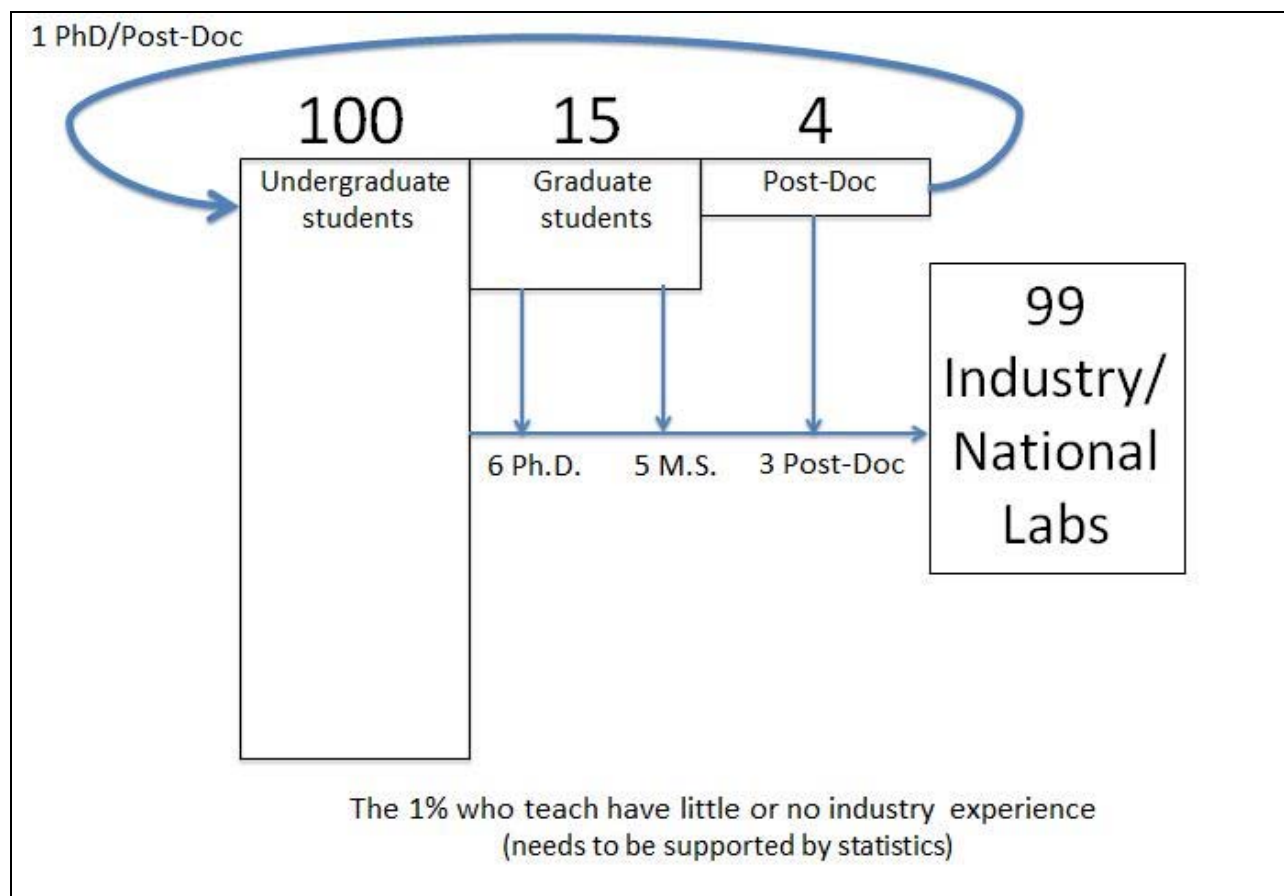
1 PhD/Post-Doc

100
Undergraduate students

15
Graduate students

4
Post-Doc

6 Ph.D.

5 M.S.

3 Post-Doc

99
Industry/
National
Labs

The 1% who teach have little or no industry experience
(needs to be supported by statistics)